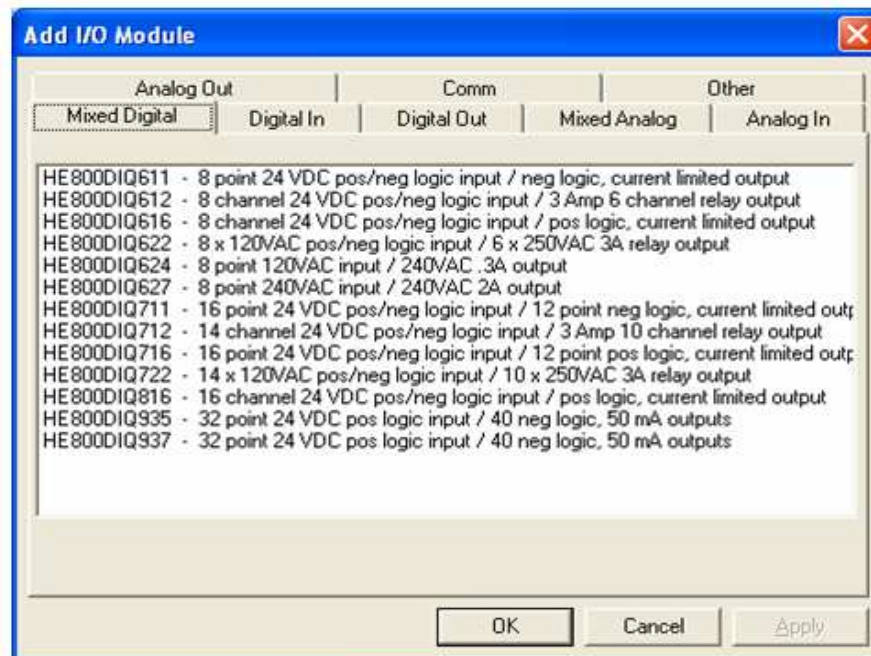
Add I/O Module

Analog Out | Comm | Other
Mixed Digital | Digital In | Digital Out | Mixed Analog | Analog In

HE800DIQ611 - 8 point 24 VDC pos/neg logic input / neg logic, current limited output
HE800DIQ612 - 8 channel 24 VDC pos/neg logic input / 3 Amp 6 channel relay output
HE800DIQ616 - 8 channel 24 VDC pos/neg logic input / pos logic, current limited output
HE800DIQ622 - 8 x 120VAC pos/neg logic input / 6 x 250VAC 3A relay output
HE800DIQ624 - 8 point 120VAC input / 240VAC .3A output
HE800DIQ627 - 8 point 240VAC input / 240VAC 2A output
HE800DIQ711 - 16 point 24 VDC pos/neg logic input / 12 point neg logic, current limited outp
HE800DIQ712 - 14 channel 24 VDC pos/neg logic input / 3 Amp 10 channel relay output
HE800DIQ716 - 16 point 24 VDC pos/neg logic input / 12 point pos logic, current limited outp
HE800DIQ722 - 14 x 120VAC pos/neg logic input / 10 x 250VAC 3A relay output
HE800DIQ816 - 16 channel 24 VDC pos/neg logic input / pos logic, current limited output
HE800DIQ935 - 32 point 24 VDC pos logic input / 40 neg logic, 50 mA outputs
HE800DIQ937 - 32 point 24 VDC pos logic input / 40 neg logic, 50 mA outputs

OK | Cancel | Apply